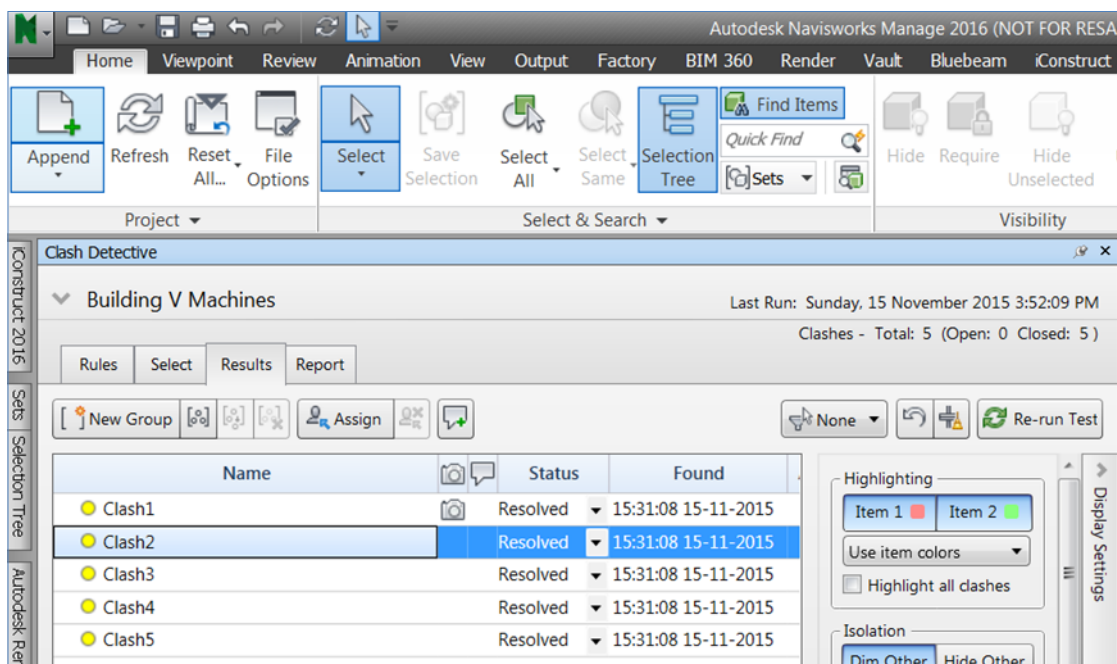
Autodesk Navisworks Manage 2016 (NOT FOR RESA

Home Viewpoint Review Animation View Output Factory BIM 360 Render Vault Bluebeam iConstruct

Append Refresh Reset All... File Options
Project

Select Save Selection Select All Select Same Selection Tree Find Items Quick Find Sets
Select & Search

Hide Require Hide Unselected
Visibility

iConstruct 2016 Sets Selection Tree Autodesk Re

Clash Detective

Building V Machines
Last Run: Sunday, 15 November 2015 3:52:09 PM
Clashes - Total: 5 (Open: 0 Closed: 5)

Rules Select Results Report

New Group Assign None Re-run Test

| Name | | Status | Found |
|---|---|---|---|
| Clash1 | | Resolved | 15:31:08 15-11-2015 |
| Clash2 | | Resolved | 15:31:08 15-11-2015 |
| Clash3 | | Resolved | 15:31:08 15-11-2015 |
| Clash4 | | Resolved | 15:31:08 15-11-2015 |
| Clash5 | | Resolved | 15:31:08 15-11-2015 |

Highlighting
Item 1 Item 2
Use item colors
Highlight all clashes

Isolation
Dim Other Hide Other

Display Settings